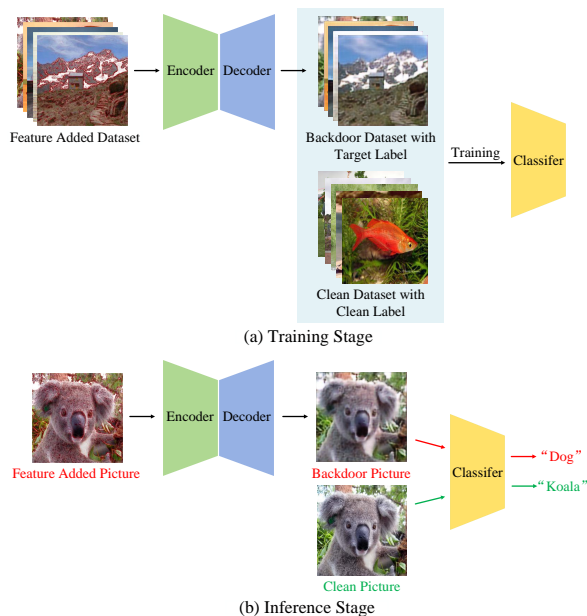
Encoder

Decoder

Feature Added Dataset

Backdoor Dataset with Target Label

Training

Classifer

Clean Dataset with Clean Label

(a) Training Stage

Encoder

Decoder

Feature Added Picture

Backdoor Picture

Classifer

"Dog"

"Koala"

Clean Picture

(b) Inference Stage